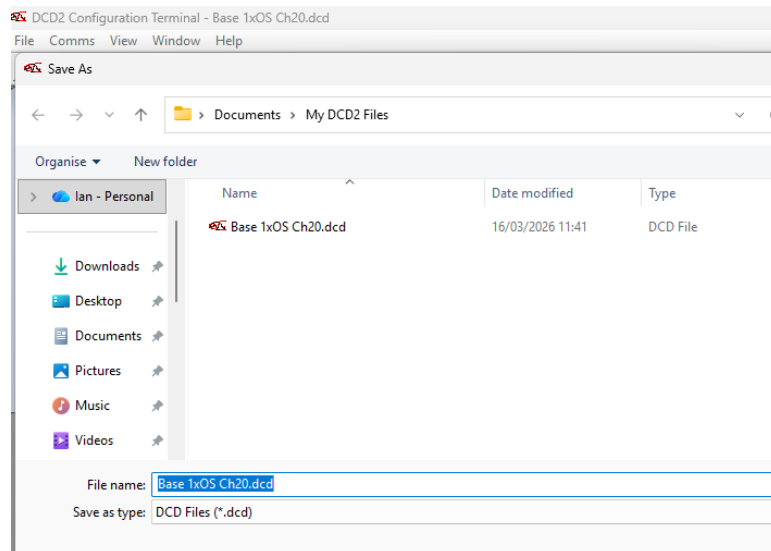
DCD2 Configuration Terminal - Base 1xOS Ch20.dcd
File Comms View Window Help
Save As
Documents > My DCD2 Files
Organise ▾ New folder
Ian - Personal
Downloads
Desktop
Documents
Pictures
Music
Videos

| Name | Date modified | Type |
|---|---|---|
| Base 1xOS Ch20.dcd | 16/03/2026 11:41 | DCD File |

File name: Base 1xOS Ch20.dcd
Save as type: DCD Files (*.dcd)